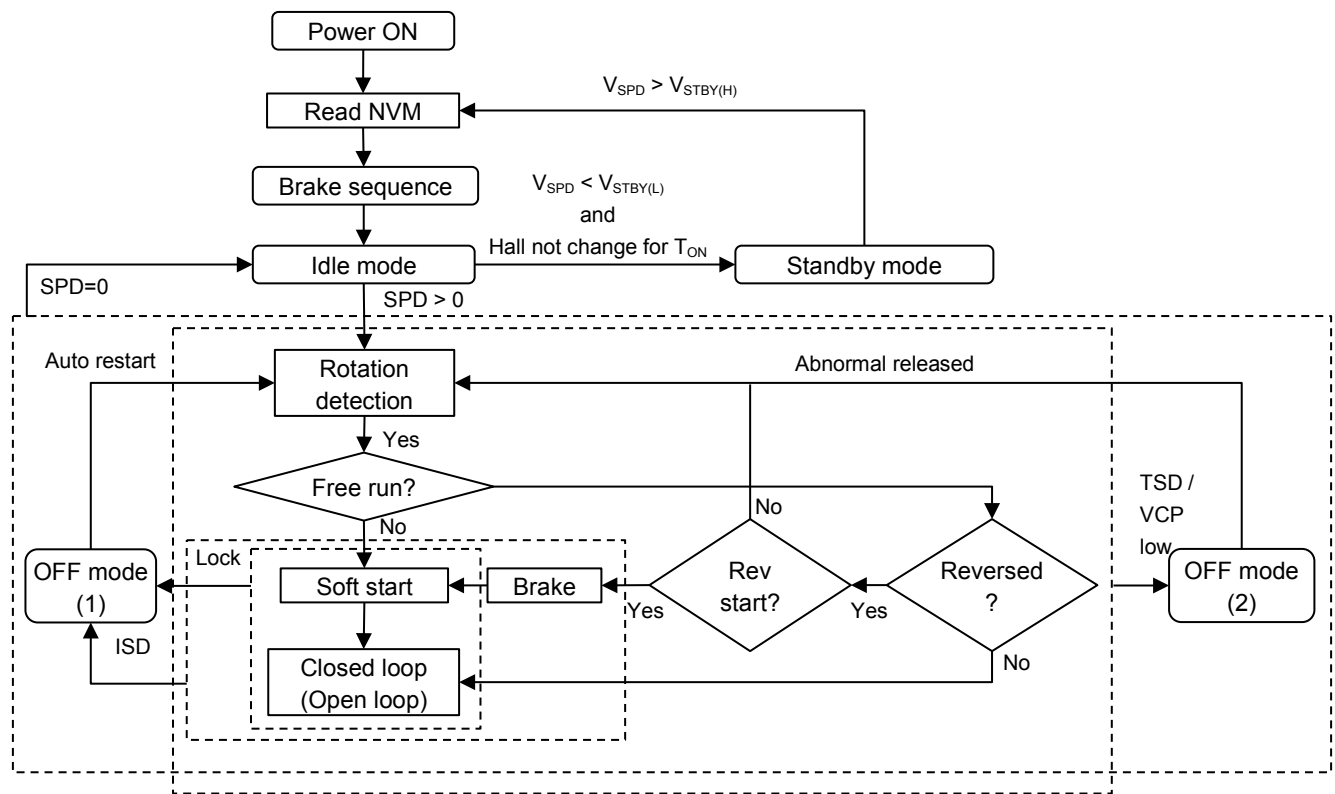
Power ON

Read NVM

$V_{SPD} > V_{STBY(H)}$

Brake sequence

$V_{SPD} < V_{STBY(L)}$
and
Hall not change for $T_{ON}$

SPD=0

Idle mode

Standby mode

SPD > 0

Auto restart

Rotation detection

Abnormal released

Yes

Free run?

TSD / VCP low

No

No

Lock

OFF mode (1)

Soft start

Brake

Rev start?

Reversed ?

OFF mode (2)

Yes

Yes

ISD

Closed loop (Open loop)

No